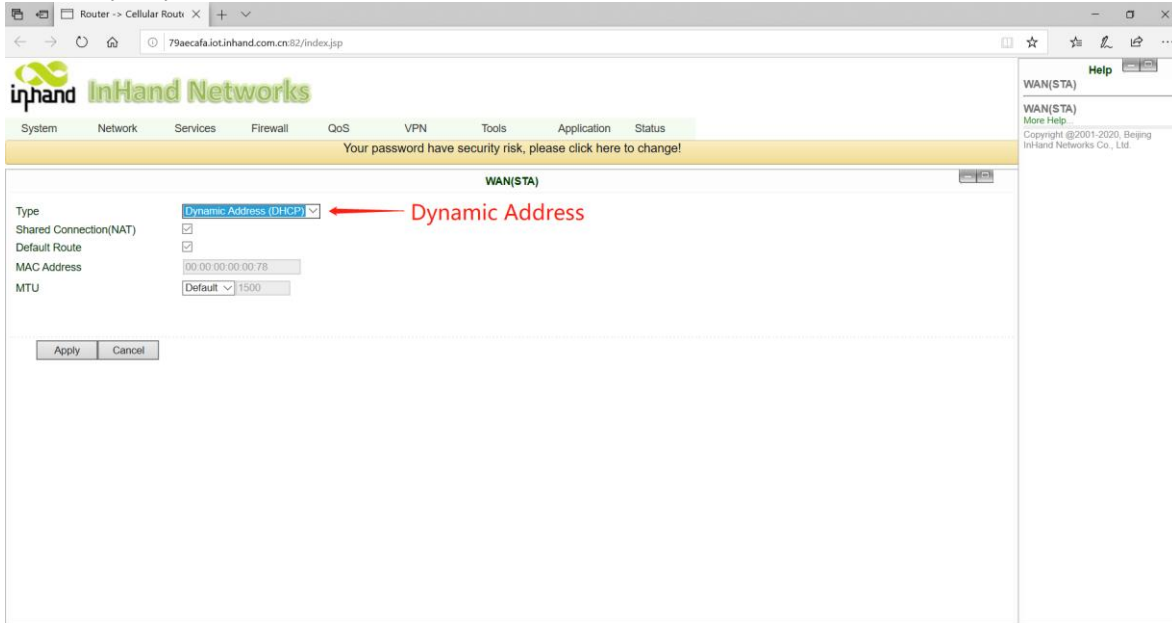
Router -> Cellular Rout

79aecafa.iot.inhand.com.cn:82/index.jsp

inhand InHand Networks

System Network Services Firewall QoS VPN Tools Application Status

Your password have security risk, please click here to change!

WAN(STA)

Type Dynamic Address (DHCP)

Dynamic Address

Shared Connection(NAT)

Default Route

MAC Address 00:00:00:00:00:78

MTU Default 1500

Apply Cancel

Help

WAN(STA)

WAN(STA)

More Help...

Copyright @2001-2020, Beijing InHand Networks Co., Ltd.